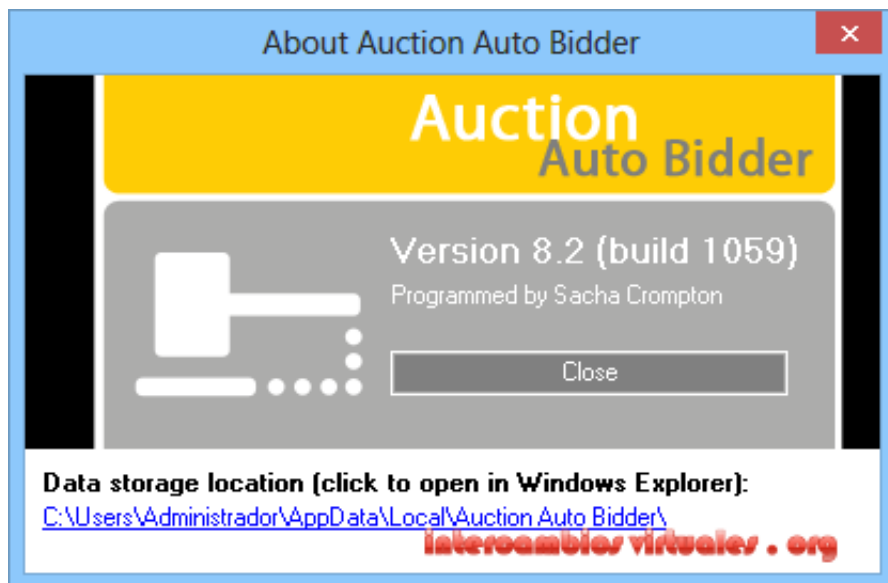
About Auction Auto Bidder

×

Auction
Auto Bidder

Version 8.2 (build 1059)
Programmed by Sacha Crompton

Close

Data storage location (click to open in Windows Explorer):
C:\Users\Administrador\AppData\Local\Auction Auto Bidder\

intercambios virtuales . org